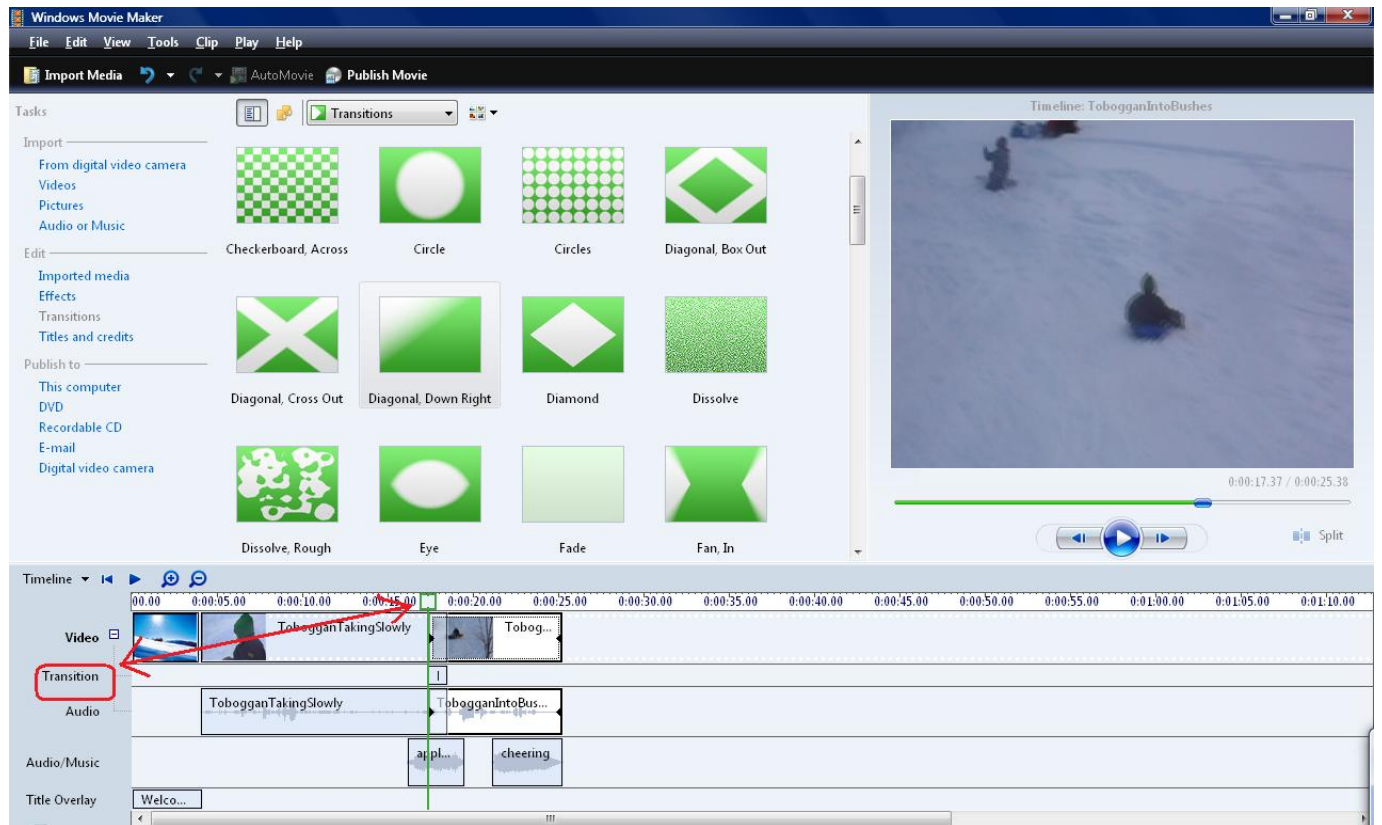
Windows Movie Maker

File Edit View Tools Clip Play Help

Import Media AutoMovie Publish Movie

Tasks

Import
From digital video camera
Videos
Pictures
Audio or Music

Edit
Imported media
Effects
Transitions
Titles and credits

Publish to
This computer
DVD
Recordable CD
E-mail
Digital video camera

Transitions

Checkerboard, Across
Circle
Circles
Diagonal, Box Out
Diagonal, Cross Out
Diagonal, Down Right
Diamond
Dissolve
Dissolve, Rough
Eye
Fade
Fan, In

Timeline: TobogganIntoBushes

0:00:17.37 / 0:00:25.38

Split

Timeline

00.00 0:00:05.00 0:00:10.00 0:00:15.00 0:00:20.00 0:00:25.00 0:00:30.00 0:00:35.00 0:00:40.00 0:00:45.00 0:00:50.00 0:00:55.00 0:01:00.00 0:01:05.00 0:01:10.00

Video
TobogganTakingSlowly
Tobog...

Transition

Audio
TobogganTakingSlowly
TobogganIntoBus...

Audio/Music
appl...
cheering

Title Overlay
Welco...